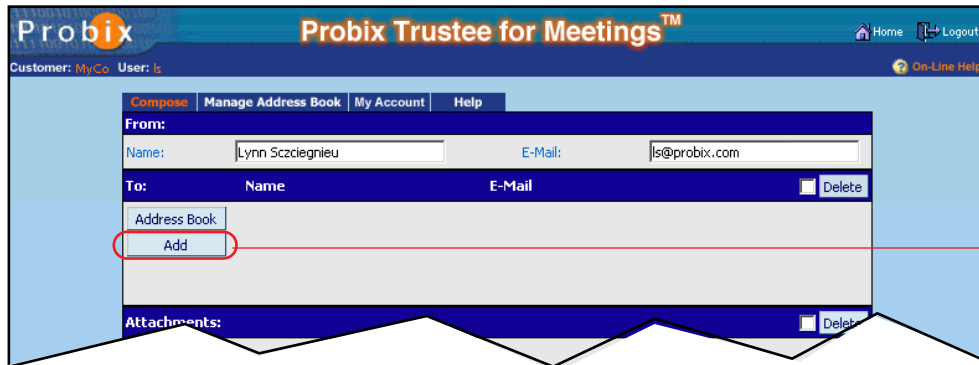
Probix

Probix Trustee for Meetings™

Home Logout

Customer: MyCo User: ls

On-Line Help

Compose | Manage Address Book | My Account | Help

From:

Name: Lynn Sczciegnieu

E-Mail: ls@probix.com

To: Name E-Mail Delete

Address Book

Add

Attachments: Delete